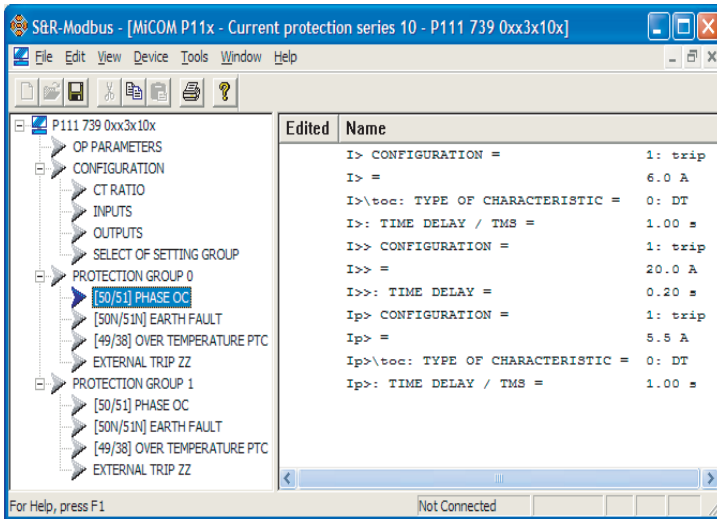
S&R-Modbus - [MiCOM P11x - Current protection series 10 - P111 739 0xx3x10x]

File Edit View Device Tools Window Help

P111 739 0xx3x10x
OP PARAMETERS
CONFIGURATION
CT RATIO
INPUTS
OUTPUTS
SELECT OF SETTING GROUP
PROTECTION GROUP 0
[50/51] PHASE OC
[50N/51N] EARTH FAULT
[49/38] OVER TEMPERATURE PTC
EXTERNAL TRIP ZZ
PROTECTION GROUP 1
[50/51] PHASE OC
[50N/51N] EARTH FAULT
[49/38] OVER TEMPERATURE PTC
EXTERNAL TRIP ZZ

| Edited | Name | |
|---|---|---|
| | I> CONFIGURATION = | 1: trip |
| | I> = | 6.0 A |
| | I>\toc: TYPE OF CHARACTERISTIC = | 0: DT |
| | I>: TIME DELAY / TMS = | 1.00 s |
| | I>> CONFIGURATION = | 1: trip |
| | I>> = | 20.0 A |
| | I>>: TIME DELAY = | 0.20 s |
| | Ip> CONFIGURATION = | 1: trip |
| | Ip> = | 5.5 A |
| | Ip>\toc: TYPE OF CHARACTERISTIC = | 0: DT |
| | Ip>: TIME DELAY / TMS = | 1.00 s |

For Help, press F1
Not Connected